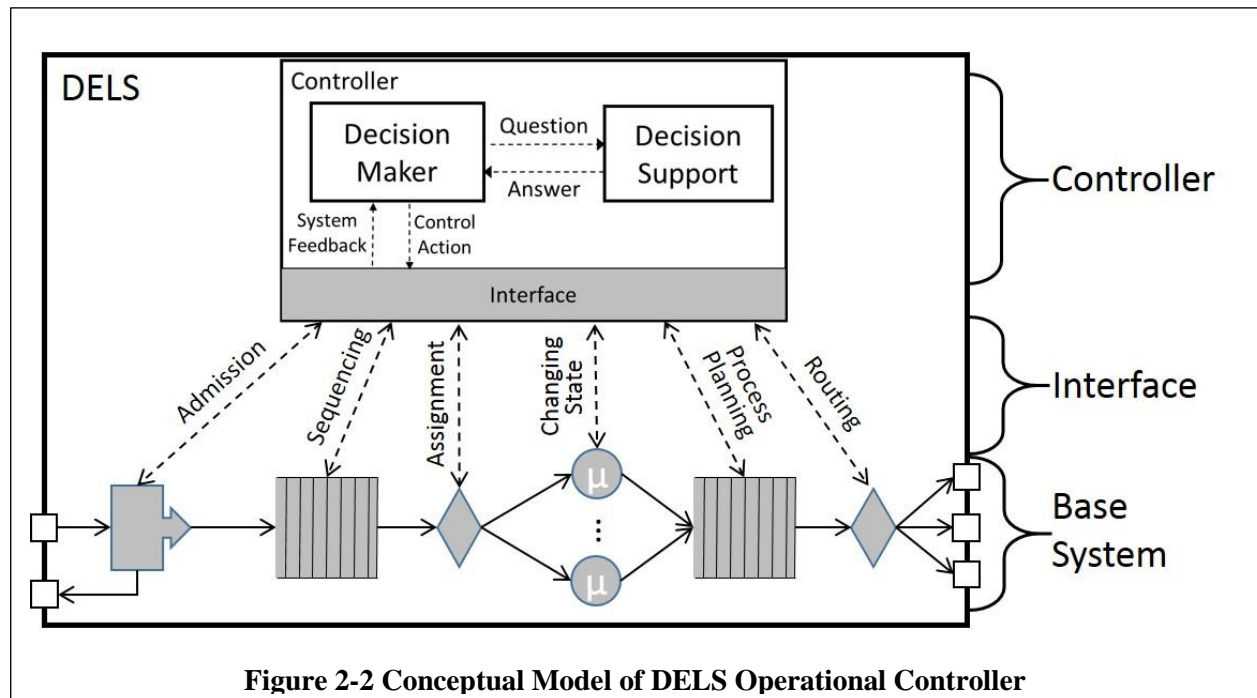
DELS

Controller

Decision Maker

Question

Answer

Decision Support

System Feedback

Control Action

Interface

Admission

Sequencing

Assignment

Changing State

Process Planning

Routing

μ

⋮

μ

Controller

Interface

Base System

**Figure 2-2 Conceptual Model of DELS Operational Controller**